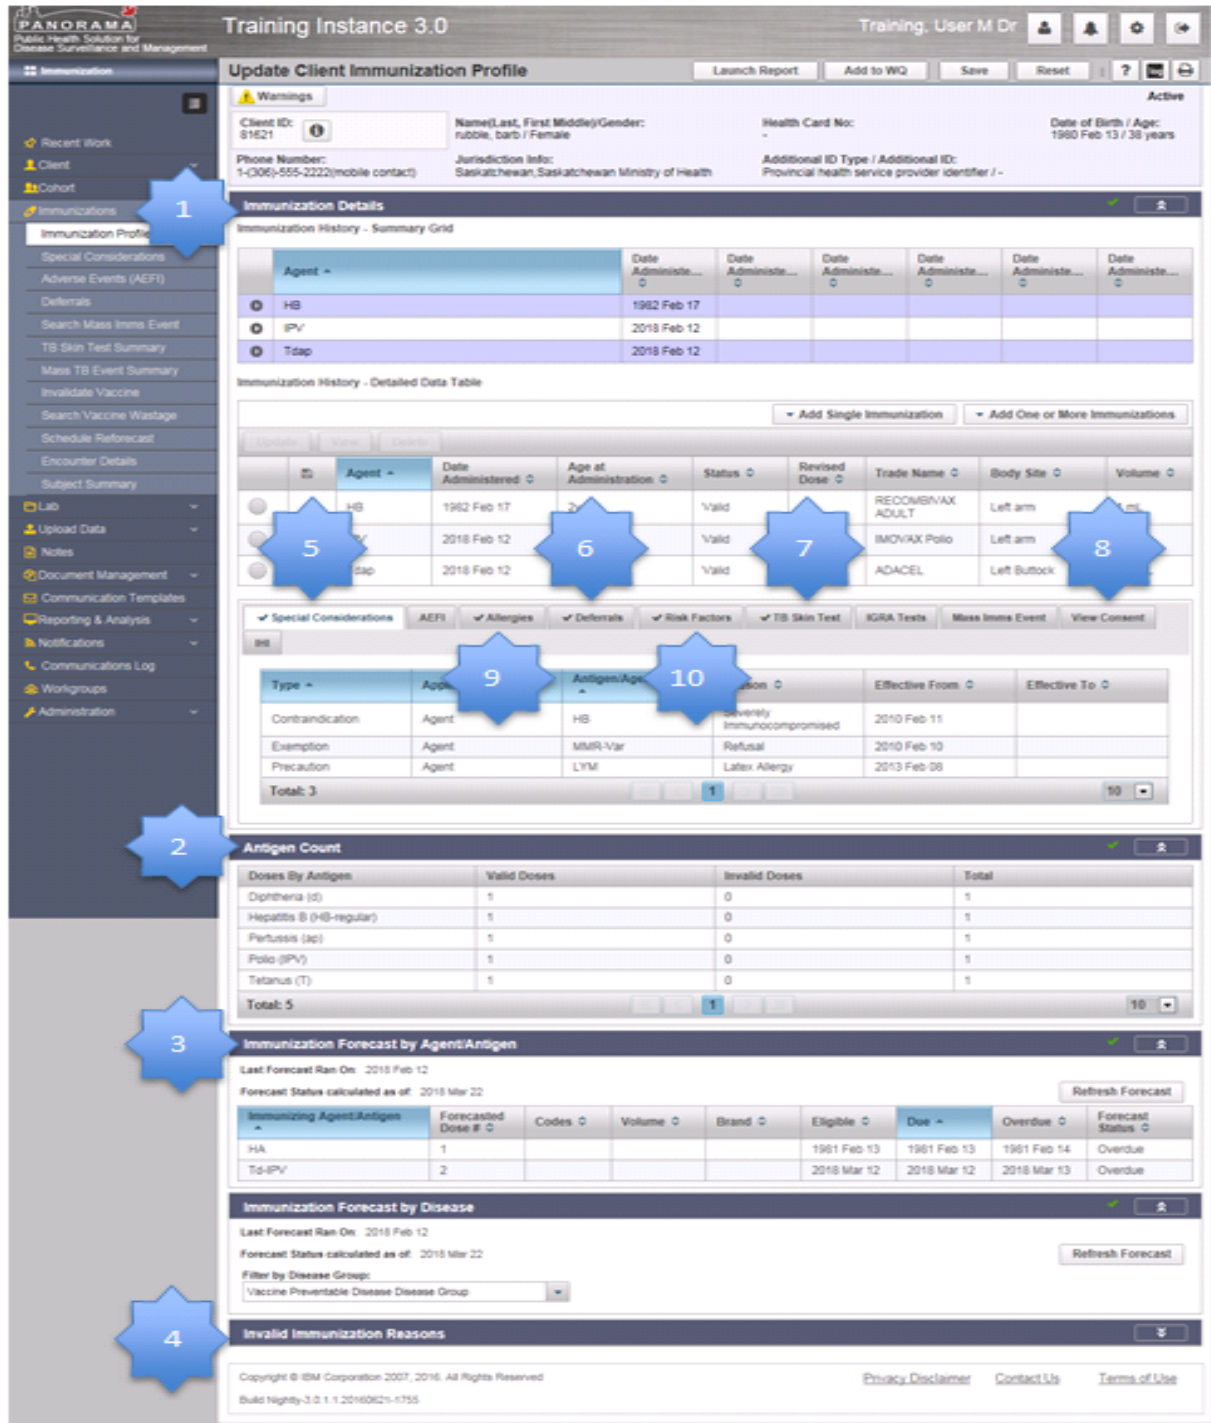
PANORAMA
Public Health Solution for Disease Surveillance and Management

Training Instance 3.0

Training, User M Dr

Immunization

Recent Work
Client
Cohort
Immunizations
Immunization Profile
Special Considerations
Adverse Events (AEFI)
Deferrals
Search Mass Imms Event
TB Skin Test Summary
Mass TB Event Summary
Invalidate Vaccine
Search Vaccine Wastage
Schedule Reforecast
Encounter Details
Subject Summary
Lab
Upload Data
Notes
Document Management
Communication Templates
Reporting & Analysis
Notifications
Communications Log
Workgroups
Administration

Update Client Immunization Profile

Launch Report | Add to WQ | Save | Reset | ?

Warnings

Active

Client ID: 81621

Name(Last, First Middle)/Gender: rubble, barb / Female

Health Card No: -

Date of Birth / Age: 1980 Feb 13 / 38 years

Phone Number: 1-(306)-555-2222(mobile contact)

Jurisdiction Info: Saskatchewan,Saskatchewan Ministry of Health

Additional ID Type / Additional ID: Provincial health service provider identifier / -

1

Immunization Details

Immunization History - Summary Grid

| | Agent | Date Administe... | Date Administe... | Date Administe... | Date Administe... | Date Administe... | Date Administe... |
|---|---|---|---|---|---|---|---|
| | HB | 1982 Feb 17 | | | | | |
| | IPV | 2018 Feb 12 | | | | | |
| | Tdap | 2018 Feb 12 | | | | | |

Immunization History - Detailed Data Table

Add Single Immunization | Add One or More Immunizations

Update | View | Delete

| | | Agent | Date Administered | Age at Administration | Status | Revised Dose | Trade Name | Body Site | Volume |
|---|---|---|---|---|---|---|---|---|---|
| | | HB | 1982 Feb 17 | 2 | Valid | | RECOMBIVAX ADULT | Left arm | mL |
| | | V | 2018 Feb 12 | | Valid | | IMOVAX Polio | Left arm | |
| | | dap | 2018 Feb 12 | | Valid | | ADACEL | Left Buttock | |

5 6 7 8

Special Considerations | AEFI | Allergies | Deferrals | Risk Factors | TB Skin Test | IGRA Tests | Mass Imms Event | View Consent | Ifit

9 10

| Type | App | Antigen/Age | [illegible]son | Effective From | Effective To |
|---|---|---|---|---|---|
| Contraindication | Agent | HB | Severely Immunocompromised | 2010 Feb 11 | |
| Exemption | Agent | MMR-Var | Refusal | 2010 Feb 10 | |
| Precaution | Agent | LYM | Latex Allergy | 2013 Feb 08 | |

Total: 3 1 10

2

Antigen Count

| Doses By Antigen | Valid Doses | Invalid Doses | Total |
|---|---|---|---|
| Diphtheria (d) | 1 | 0 | 1 |
| Hepatitis B (HB-regular) | 1 | 0 | 1 |
| Pertussis (ap) | 1 | 0 | 1 |
| Polio (IPV) | 1 | 0 | 1 |
| Tetanus (T) | 1 | 0 | 1 |

Total: 5 1 10

3

Immunization Forecast by Agent/Antigen

Last Forecast Ran On: 2018 Feb 12

Forecast Status calculated as of: 2018 Mar 22

Refresh Forecast

| Immunizing Agent/Antigen | Forecasted Dose # | Codes | Volume | Brand | Eligible | Due | Overdue | Forecast Status |
|---|---|---|---|---|---|---|---|---|
| HA | 1 | | | | 1981 Feb 13 | 1981 Feb 13 | 1981 Feb 14 | Overdue |
| Td-IPV | 2 | | | | 2018 Mar 12 | 2018 Mar 12 | 2018 Mar 13 | Overdue |

Immunization Forecast by Disease

Last Forecast Ran On: 2018 Feb 12

Forecast Status calculated as of: 2018 Mar 22

Refresh Forecast

Filter by Disease Group:

Vaccine Preventable Disease Disease Group

4

Invalid Immunization Reasons

Copyright © IBM Corporation 2007, 2016. All Rights Reserved

Build Nightly-3.0.1.1.20160621-1755

Privacy Disclaimer | Contact Us | Terms of Use